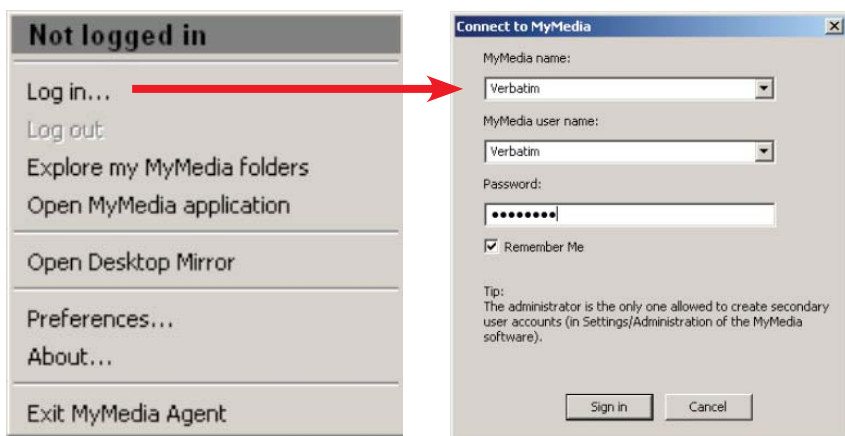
Not logged in

Log in...
Log out
Explore my MyMedia folders
Open MyMedia application

Open Desktop Mirror

Preferences...
About...

Exit MyMedia Agent

Connect to MyMedia

MyMedia name:
Verbatim
MyMedia user name:
Verbatim
Password:
••••••••
Remember Me

Tip:
The administrator is the only one allowed to create secondary user accounts (in Settings/Administration of the MyMedia software).

Sign in
Cancel